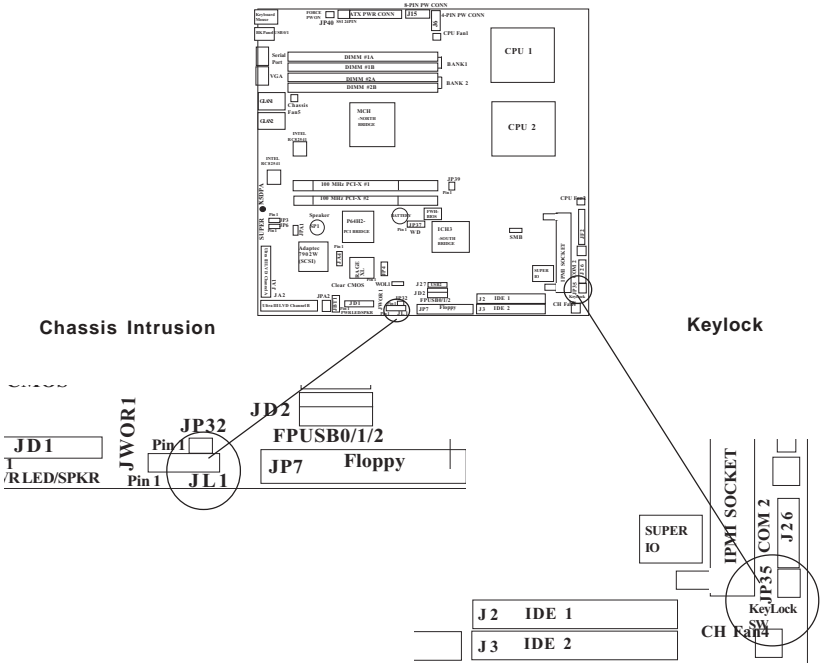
8-PIN PW CONN
Keyboard Mouse
FORCE PWON
JP40
ATX PWR CONN
J15
4-PIN PW CONN
CPU Fan1
Serial Port
VGA
DIMM #1A
DIMM #1B
DIMM #2A
DIMM #2B
BANK1
BANK 2
CPU 1
GLAN1
GLAN2
Chassis Fan5
MCH -NORTH BRIDGE
CPU 2
INTEL 82541
X5DPA
100 MHz PCI-X #1
100 MHz PCI-X #2
JP30
Speaker
SP1
P64H2- PCI BRIDGE
BATTERY
ICH3 -SOUTH BRIDGE
SMB
SUPER
Adaptec 7902W (SCSI)
RAGE XL
Clear CMOS
WOL1
SUPER IO
IPMI SOCKET
JA2
JPA2
JD1
JP32
FPUSB0/1/2
J2 IDE 1
J3 IDE 2
JP7 Floppy
CH Fan4

Chassis Intrusion

Keylock

CMOS

JWOR1
JD2
JD1
JP32
Pin 1
FPUSB0/1/2
1
/R LED/SPKR
Pin 1
JL1
JP7
Floppy
SUPER IO
IPMI SOCKET
COM 2
J26
JP35
KeyLock SW
J2 IDE 1
J3 IDE 2
CH Fan4